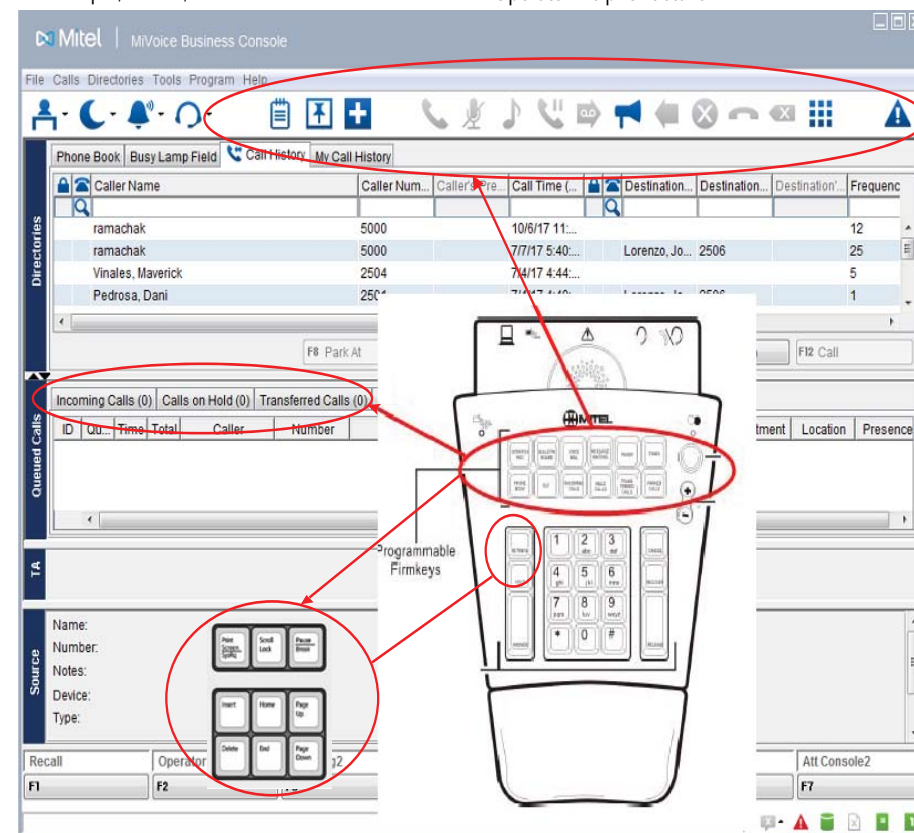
Mitel | MiVoice Business Console

File Calls Directories Tools Program Help

Phone Book Busy Lamp Field Call History My Call History

Directories

| Caller Name | Caller Num... | Caller's Pre... | Call Time (... | Destination... | Destination... | Destination'... | Frequenc |
|---|---|---|---|---|---|---|---|
| ramachak | 5000 | | 10/6/17 11:... | | | | 12 |
| ramachak | 5000 | | 7/7/17 5:40:... | Lorenzo, Jo... | 2506 | | 25 |
| Vinales, Maverick | 2504 | | 7/4/17 4:44:... | | | | 5 |
| Pedrosa, Dani | 250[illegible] | | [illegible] | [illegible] | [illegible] | | 1 |

F8 Park At

F12 Call

Queued Calls

Incoming Calls (0) Calls on Hold (0) Transferred Calls (0)

ID Qu... Time Total Caller Number tment Location Presence

TA

Source

Name:
Number:
Notes:
Device:
Type:

Recall F1
Operator F2
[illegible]2
Att Console2 F7

MITEL

Programmable Firmkeys

1 2 abc 3 def
4 ghi 5 jkl 6 mno
7 pqrs 8 tuv 9 wxyz
* 0 #

Print Screen SysRq
Scroll Lock
Pause Break
Insert
Home
Page Up
Delete
End
Page Down